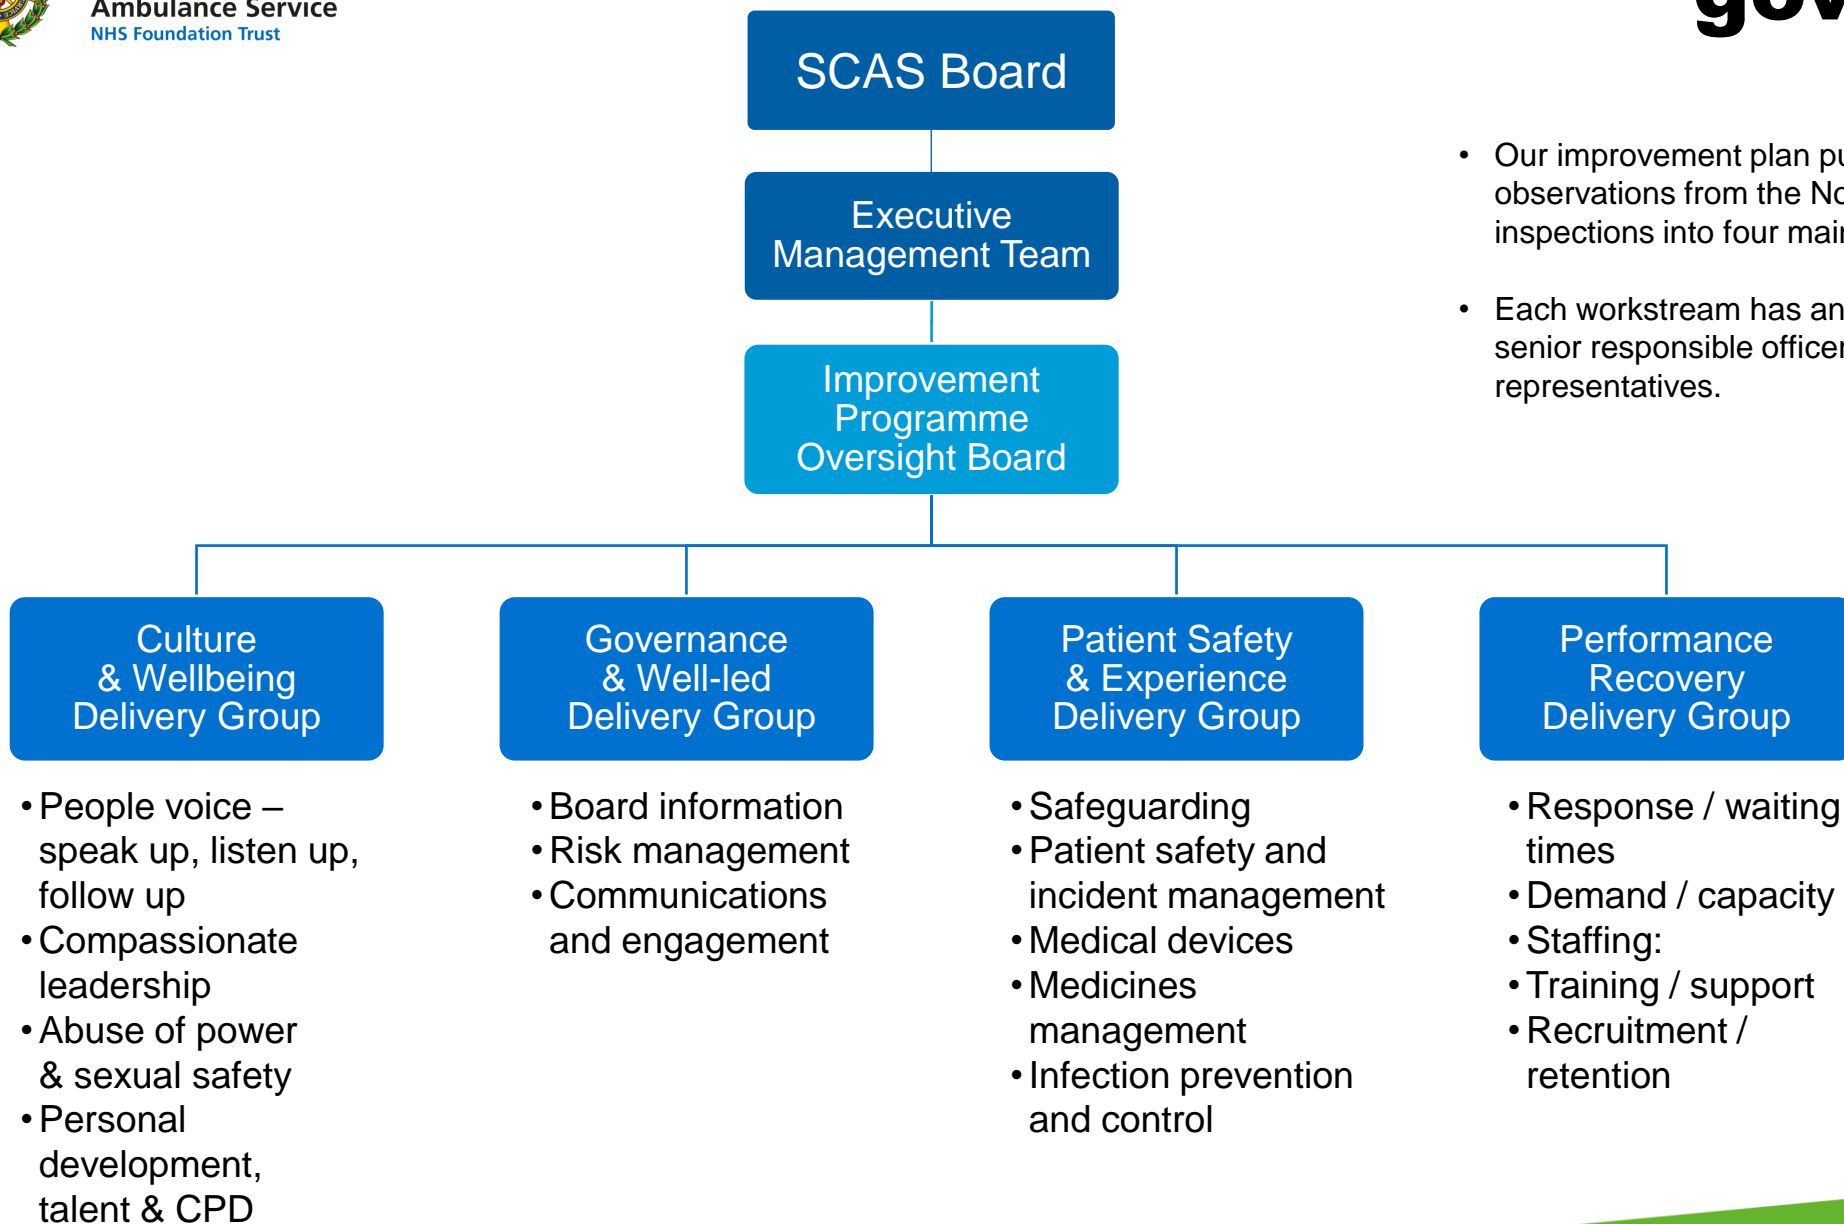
Ambulance Service
NHS Foundation Trust

gov

SCAS Board

Executive Management Team

Improvement Programme Oversight Board

• Our improvement plan pu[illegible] observations from the No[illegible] inspections into four mai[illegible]

• Each workstream has an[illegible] senior responsible office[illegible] representatives.

Culture & Wellbeing Delivery Group

• People voice – speak up, listen up, follow up
• Compassionate leadership
• Abuse of power & sexual safety
• Personal development, talent & CPD

Governance & Well-led Delivery Group

• Board information
• Risk management
• Communications and engagement

Patient Safety & Experience Delivery Group

• Safeguarding
• Patient safety and incident management
• Medical devices
• Medicines management
• Infection prevention and control

Performance Recovery Delivery Group

• Response / waiting times
• Demand / capacity
• Staffing:
• Training / support
• Recruitment / retention